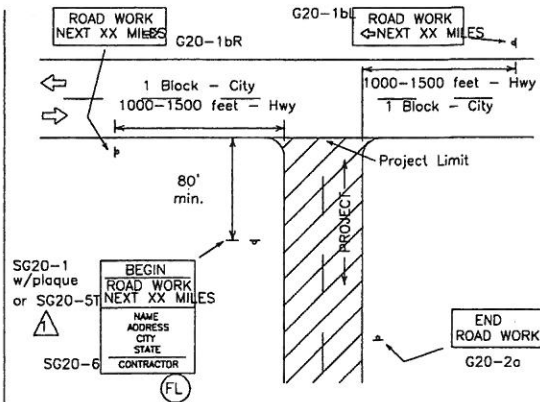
ROAD WORK
NEXT XX MILES

G20-1bR

G20-1bL

ROAD WORK
⇦NEXT XX MILES

1 Block – City

1000–1500 feet – Hwy

1000–1500 feet – Hwy

1 Block – City

Project Limit

80'
min.

PROJECT

SG20-1
w/plaque
or SG20-5T

1

BEGIN
ROAD WORK
NEXT XX MILES

NAME
ADDRESS
CITY
STATE

SG20-6

CONTRACTOR

FL

END
ROAD WORK

G20-2a